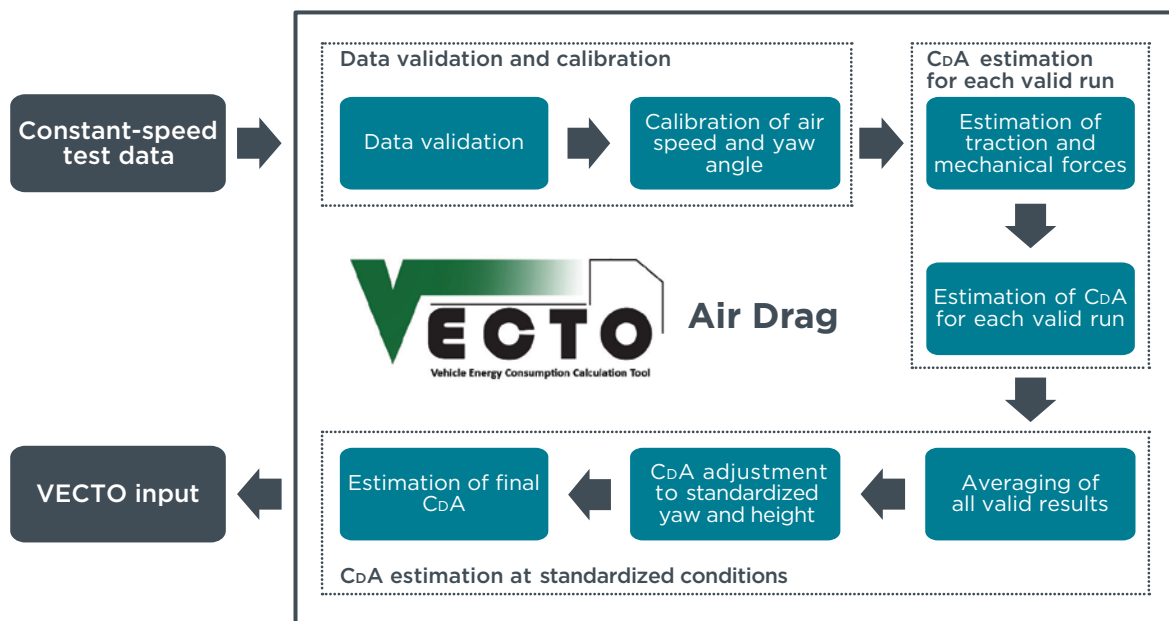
Constant-speed test data

Data validation and calibration

Data validation

Calibration of air speed and yaw angle

$C_DA$ estimation for each valid run

Estimation of traction and mechanical forces

Estimation of $C_DA$ for each valid run

VECTO

Vehicle Energy Consumption Calculation Tool

Air Drag

Averaging of all valid results

$C_DA$ adjustment to standardized yaw and height

Estimation of final $C_DA$

$C_DA$ estimation at standardized conditions

VECTO input